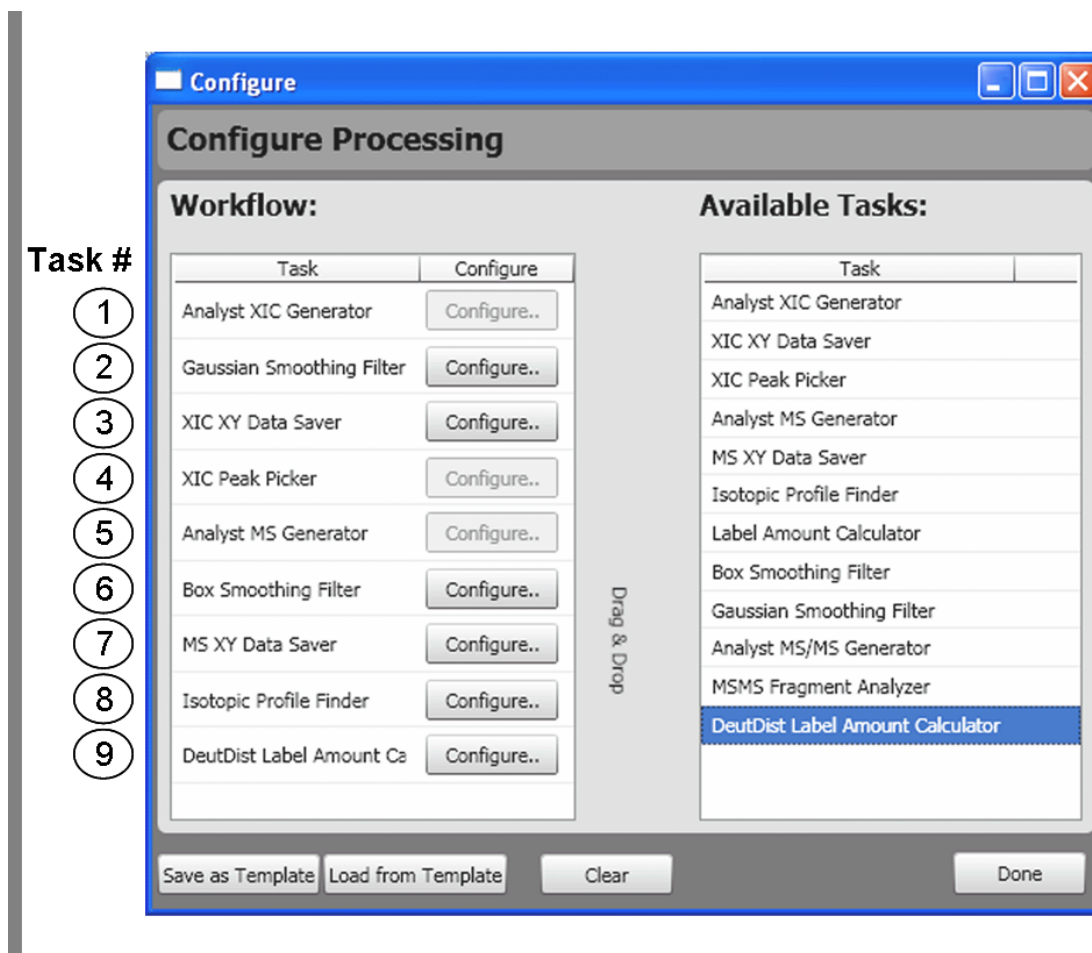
Configure

Configure Processing

Workflow:

Available Tasks:

Task #

| | Task | Configure |
|---|---|---|
| 1 | Analyst XIC Generator | Configure.. |
| 2 | Gaussian Smoothing Filter | Configure.. |
| 3 | XIC XY Data Saver | Configure.. |
| 4 | XIC Peak Picker | Configure.. |
| 5 | Analyst MS Generator | Configure.. |
| 6 | Box Smoothing Filter | Configure.. |
| 7 | MS XY Data Saver | Configure.. |
| 8 | Isotopic Profile Finder | Configure.. |
| 9 | DeutDist Label Amount Ca | Configure.. |

Drag & Drop

| Task |
|---|
| Analyst XIC Generator |
| XIC XY Data Saver |
| XIC Peak Picker |
| Analyst MS Generator |
| MS XY Data Saver |
| Isotopic Profile Finder |
| Label Amount Calculator |
| Box Smoothing Filter |
| Gaussian Smoothing Filter |
| Analyst MS/MS Generator |
| MSMS Fragment Analyzer |
| DeutDist Label Amount Calculator |

Save as Template | Load from Template | Clear | Done